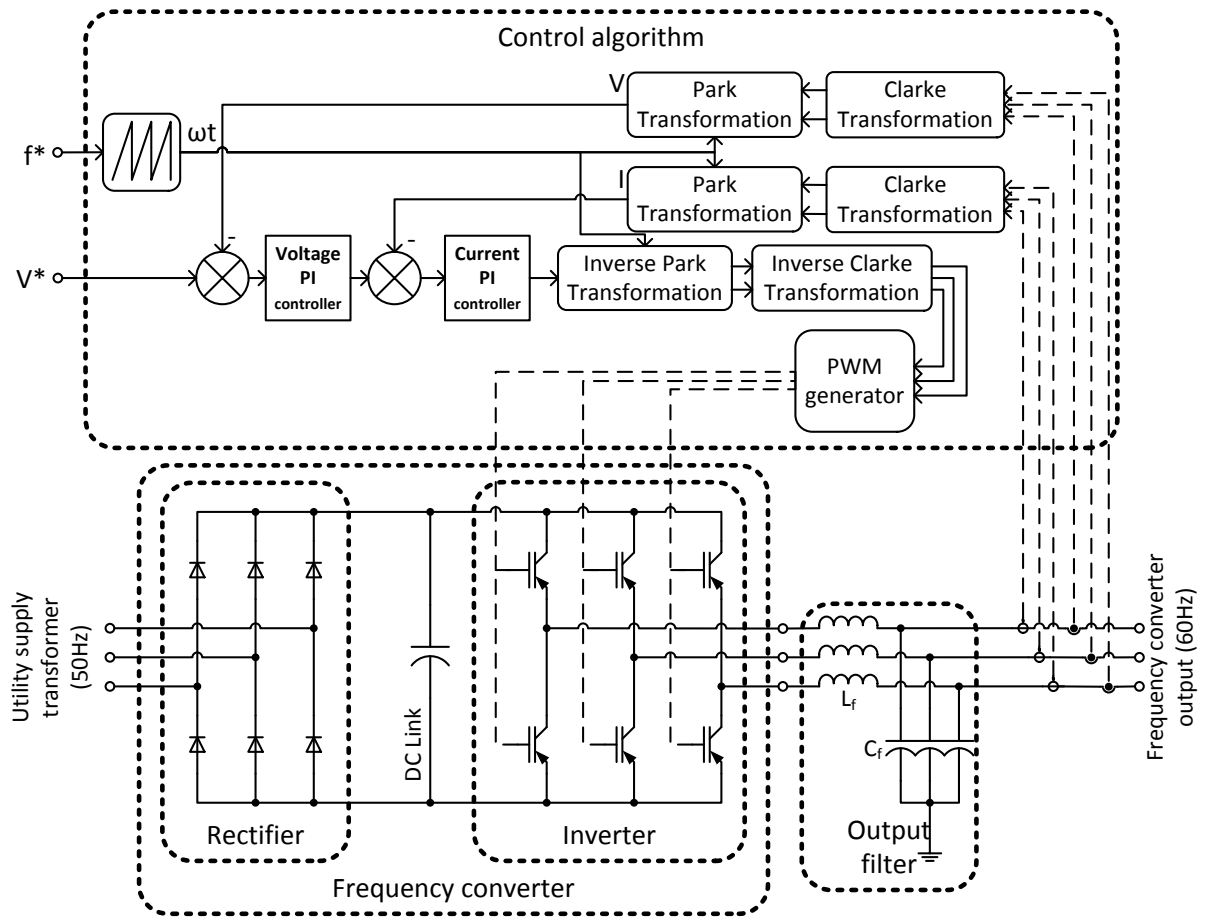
Control algorithm

V

Park Transformation

Clarke Transformation

f*

ωt

I

Park Transformation

Clarke Transformation

V*

-

Voltage PI controller

-

Current PI controller

Inverse Park Transformation

Inverse Clarke Transformation

PWM generator

Utility supply transformer (50Hz)

DC Link

$L_f$

$C_f$

Frequency converter output (60Hz)

Rectifier

Inverter

Output filter

Frequency converter